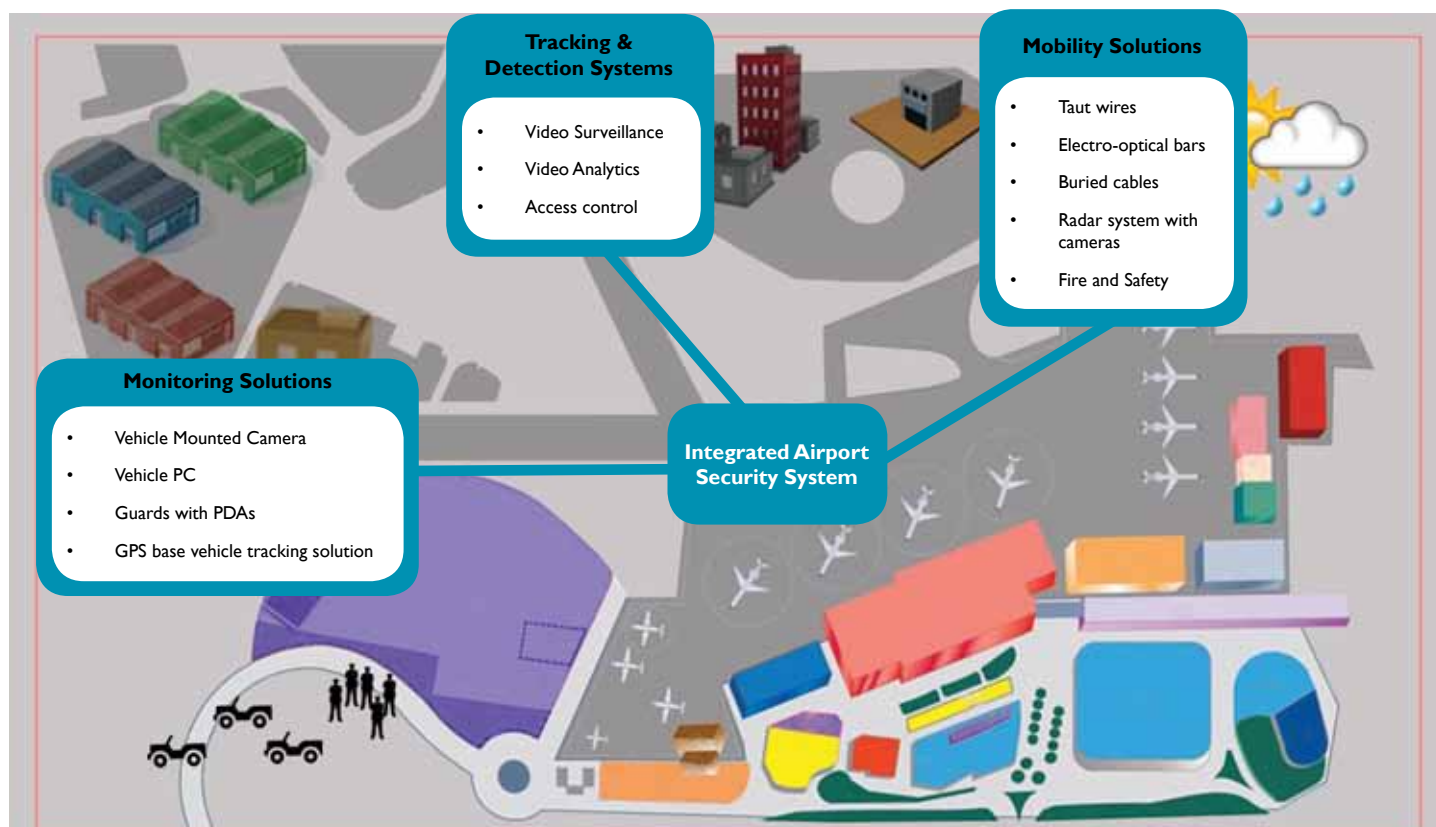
Tracking & Detection Systems

- Video Surveillance
- Video Analytics
- Access control

Mobility Solutions

- Taut wires
- Electro-optical bars
- Buried cables
- Radar system with cameras
- Fire and Safety

Monitoring Solutions

- Vehicle Mounted Camera
- Vehicle PC
- Guards with PDAs
- GPS base vehicle tracking solution

Integrated Airport Security System